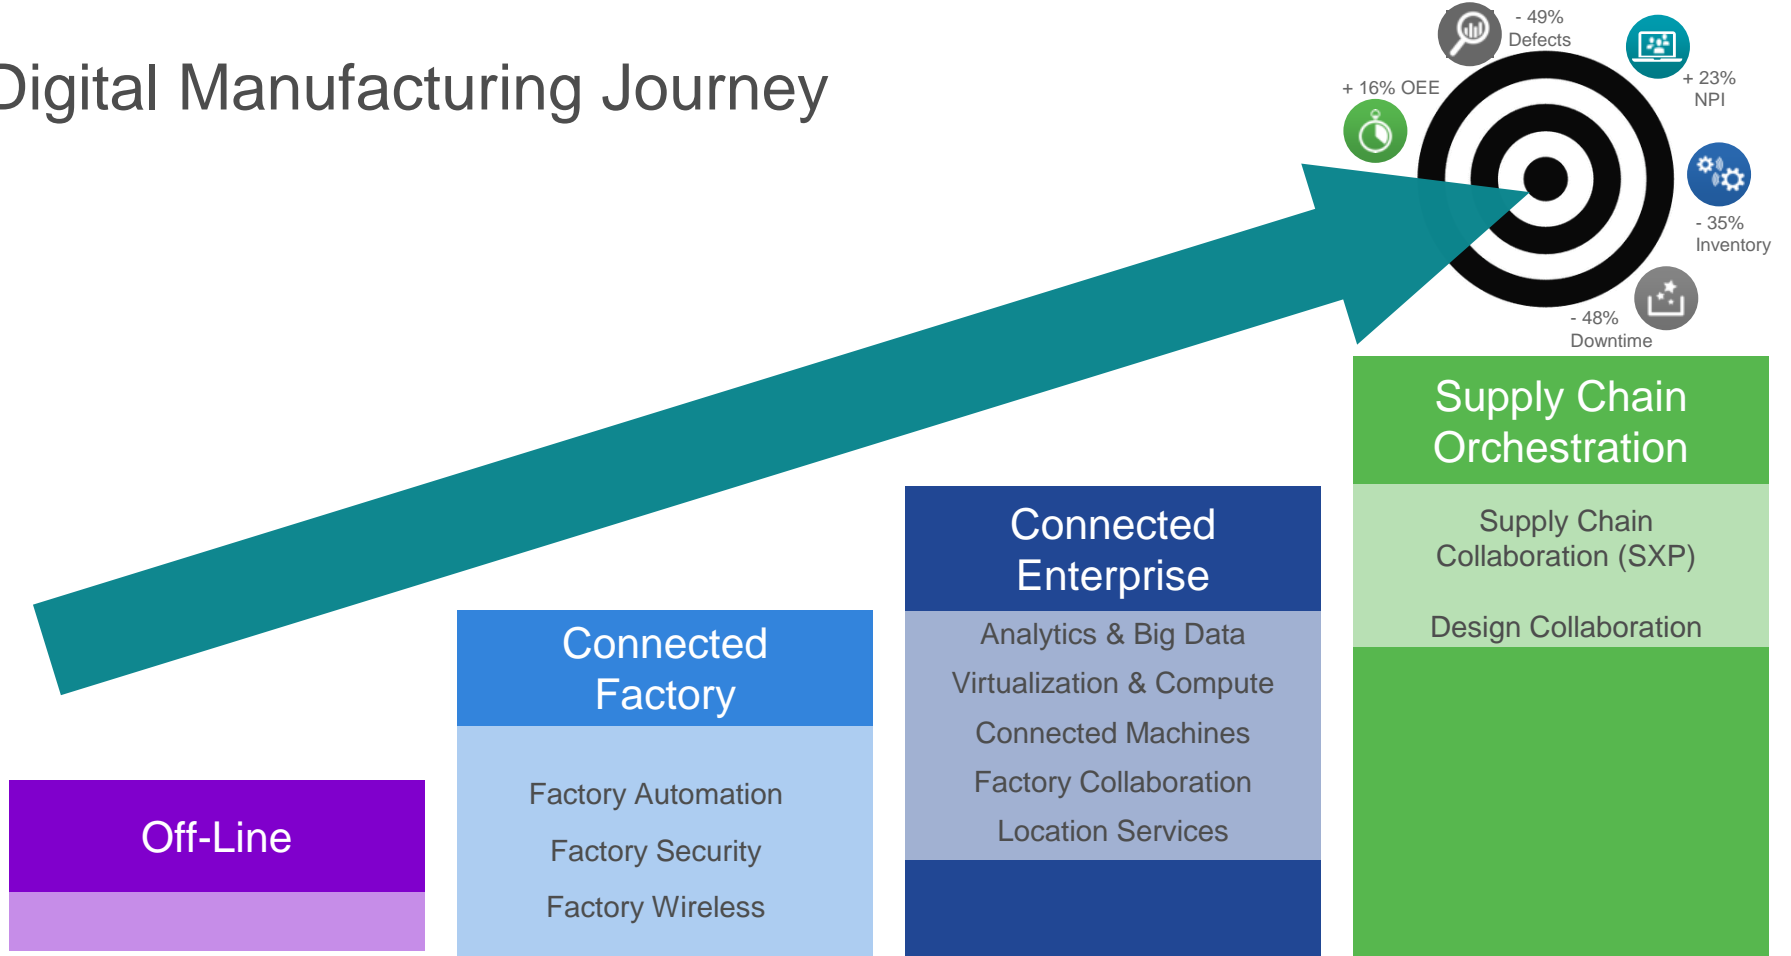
Digital Manufacturing Journey

- 49% Defects

+ 23% NPI

+ 16% OEE

- 35% Inventory

- 48% Downtime

Supply Chain Orchestration

Supply Chain Collaboration (SXP)

Design Collaboration

Connected Enterprise

Analytics & Big Data

Virtualization & Compute

Connected Machines

Factory Collaboration

Location Services

Connected Factory

Factory Automation

Factory Security

Factory Wireless

Off-Line